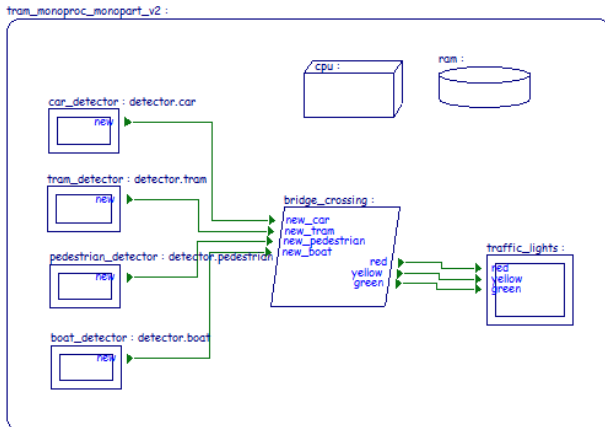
tram_monoproc_monopart_v2 :

cpu :

ram :

car_detector : detector.car

new

tram_detector : detector.tram

new

pedestrian_detector : detector.pedestrian

new

boat_detector : detector.boat

new

bridge_crossing :

new_car
new_tram
new_pedestrian
new_boat

red
yellow
green

traffic_lights :

red
yellow
green